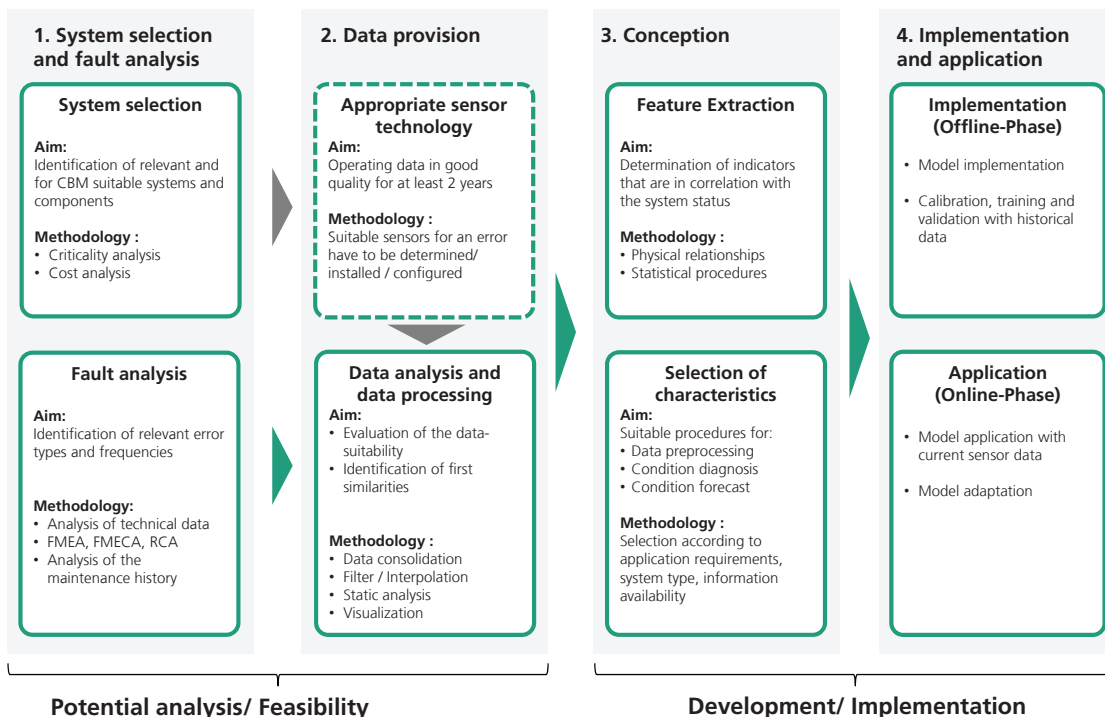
1. System selection and fault analysis

System selection

Aim:
Identification of relevant and for CBM suitable systems and components

Methodology :
• Criticality analysis
• Cost analysis

Fault analysis

Aim:
Identification of relevant error types and frequencies

Methodology:
• Analysis of technical data
• FMEA, FMECA, RCA
• Analysis of the maintenance history

2. Data provision

Appropriate sensor technology

Aim:
Operating data in good quality for at least 2 years

Methodology :
Suitable sensors for an error have to be determined/ installed / configured

Data analysis and data processing

Aim:
• Evaluation of the data-suitability
• Identification of first similarities

Methodology :
• Data consolidation
• Filter / Interpolation
• Static analysis
• Visualization

3. Conception

Feature Extraction

Aim:
Determination of indicators that are in correlation with the system status

Methodology :
• Physical relationships
• Statistical procedures

Selection of characteristics

Aim:
Suitable procedures for:
• Data preprocessing
• Condition diagnosis
• Condition forecast

Methodology :
Selection according to application requirements, system type, information availability

4. Implementation and application

Implementation (Offline-Phase)

• Model implementation

• Calibration, training and validation with historical data

Application (Online-Phase)

• Model application with current sensor data

• Model adaptation

Potential analysis/ Feasibility

Development/ Implementation